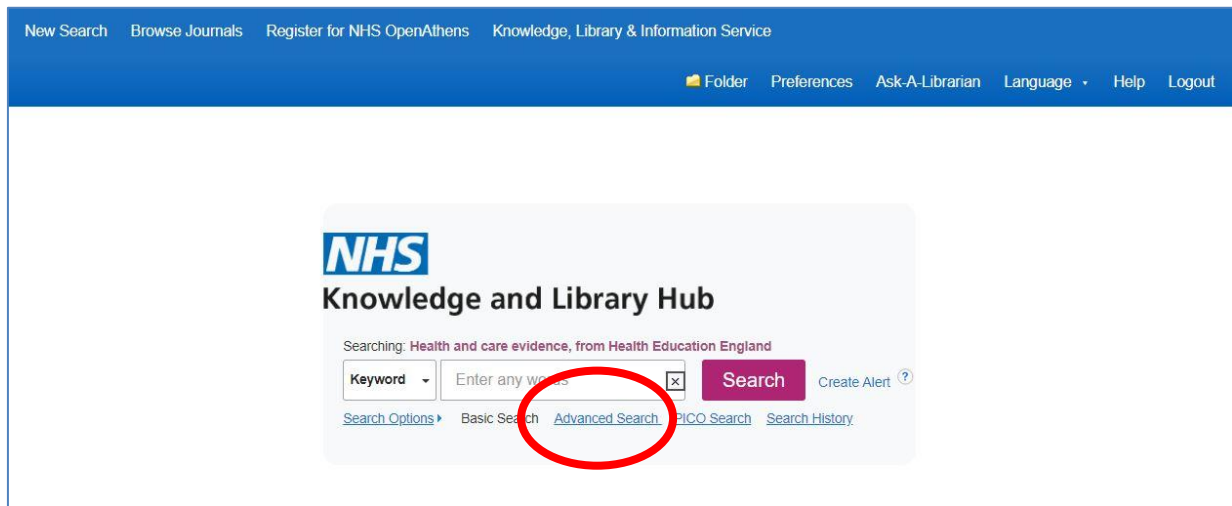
New Search Browse Journals Register for NHS OpenAthens Knowledge, Library & Information Service

Folder Preferences Ask-A-Librarian Language Help Logout

NHS

Knowledge and Library Hub

Searching: Health and care evidence, from Health Education England

Keyword Enter any words Search Create Alert ?

Search Options Basic Search Advanced Search PICO Search Search History